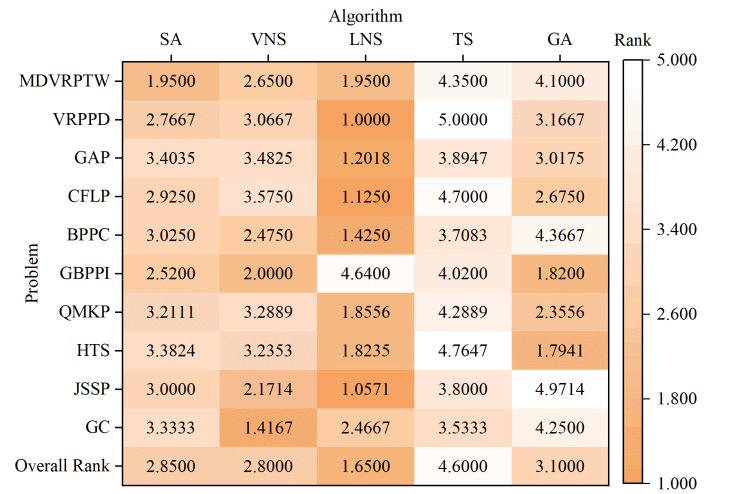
Algorithm

| Problem | SA | VNS | LNS | TS | GA |
|---|---|---|---|---|---|
| MDVRPTW | 1.9500 | 2.6500 | 1.9500 | 4.3500 | 4.1000 |
| VRPPD | 2.7667 | 3.0667 | 1.0000 | 5.0000 | 3.1667 |
| GAP | 3.4035 | 3.4825 | 1.2018 | 3.8947 | 3.0175 |
| CFLP | 2.9250 | 3.5750 | 1.1250 | 4.7000 | 2.6750 |
| BPPC | 3.0250 | 2.4750 | 1.4250 | 3.7083 | 4.3667 |
| GBPPI | 2.5200 | 2.0000 | 4.6400 | 4.0200 | 1.8200 |
| QMKP | 3.2111 | 3.2889 | 1.8556 | 4.2889 | 2.3556 |
| HTS | 3.3824 | 3.2353 | 1.8235 | 4.7647 | 1.7941 |
| JSSP | 3.0000 | 2.1714 | 1.0571 | 3.8000 | 4.9714 |
| GC | 3.3333 | 1.4167 | 2.4667 | 3.5333 | 4.2500 |
| Overall Rank | 2.8500 | 2.8000 | 1.6500 | 4.6000 | 3.1000 |

Rank
5.000
4.200
3.400
2.600
1.800
1.000